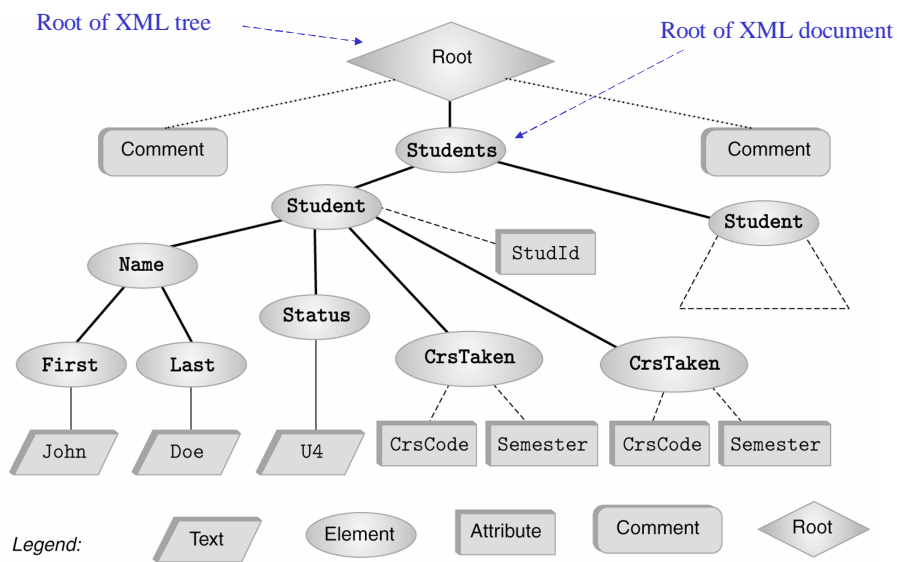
Root of XML tree

Root of XML document

Root

Comment

Students

Comment

Student

StudId

Student

Name

Status

CrsTaken

CrsTaken

First

Last

John

Doe

U4

CrsCode

Semester

CrsCode

Semester

Legend:

Text

Element

Attribute

Comment

Root